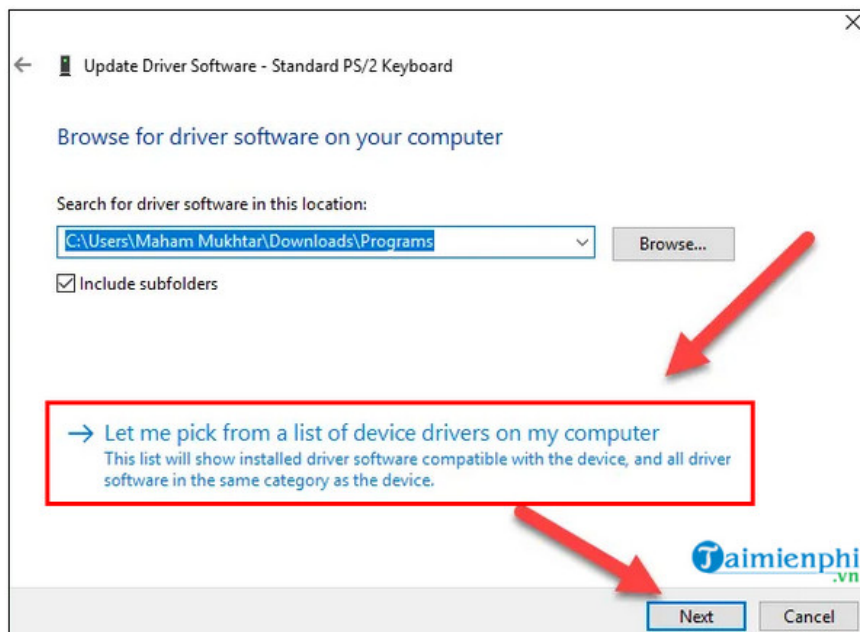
Update Driver Software - Standard PS/2 Keyboard

Browse for driver software on your computer

Search for driver software in this location:

C:\Users\Maham Mukhtar\Downloads\Programs

Browse...

Include subfolders

→ Let me pick from a list of device drivers on my computer

This list will show installed driver software compatible with the device, and all driver software in the same category as the device.

Taimienphi.vn

Next

Cancel